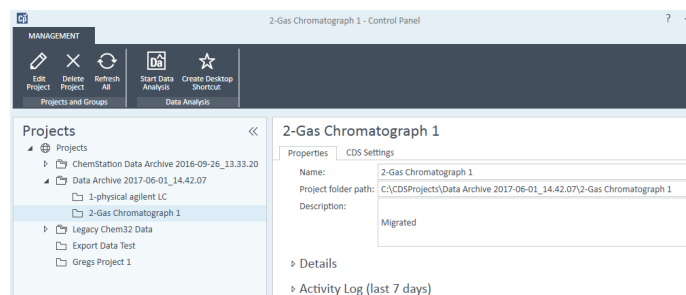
CP

2-Gas Chromatograph 1 - Control Panel

? -

MANAGEMENT

Edit Project
Delete Project
Refresh All
Projects and Groups

DA
Start Data Analysis
Create Desktop Shortcut
Data Analysis

Projects «

Projects
ChemStation Data Archive 2016-09-26_13.33.20
Data Archive 2017-06-01_14.42.07
1-physical agilent LC
2-Gas Chromatograph 1
Legacy Chem32 Data
Export Data Test
Gregs Project 1

2-Gas Chromatograph 1

Properties
CDS Settings

Name: 2-Gas Chromatograph 1
Project folder path: C:\CDSProjects\Data Archive 2017-06-01_14.42.07\2-Gas Chromatograph 1
Description: Migrated

Details

Activity Log (last 7 days)